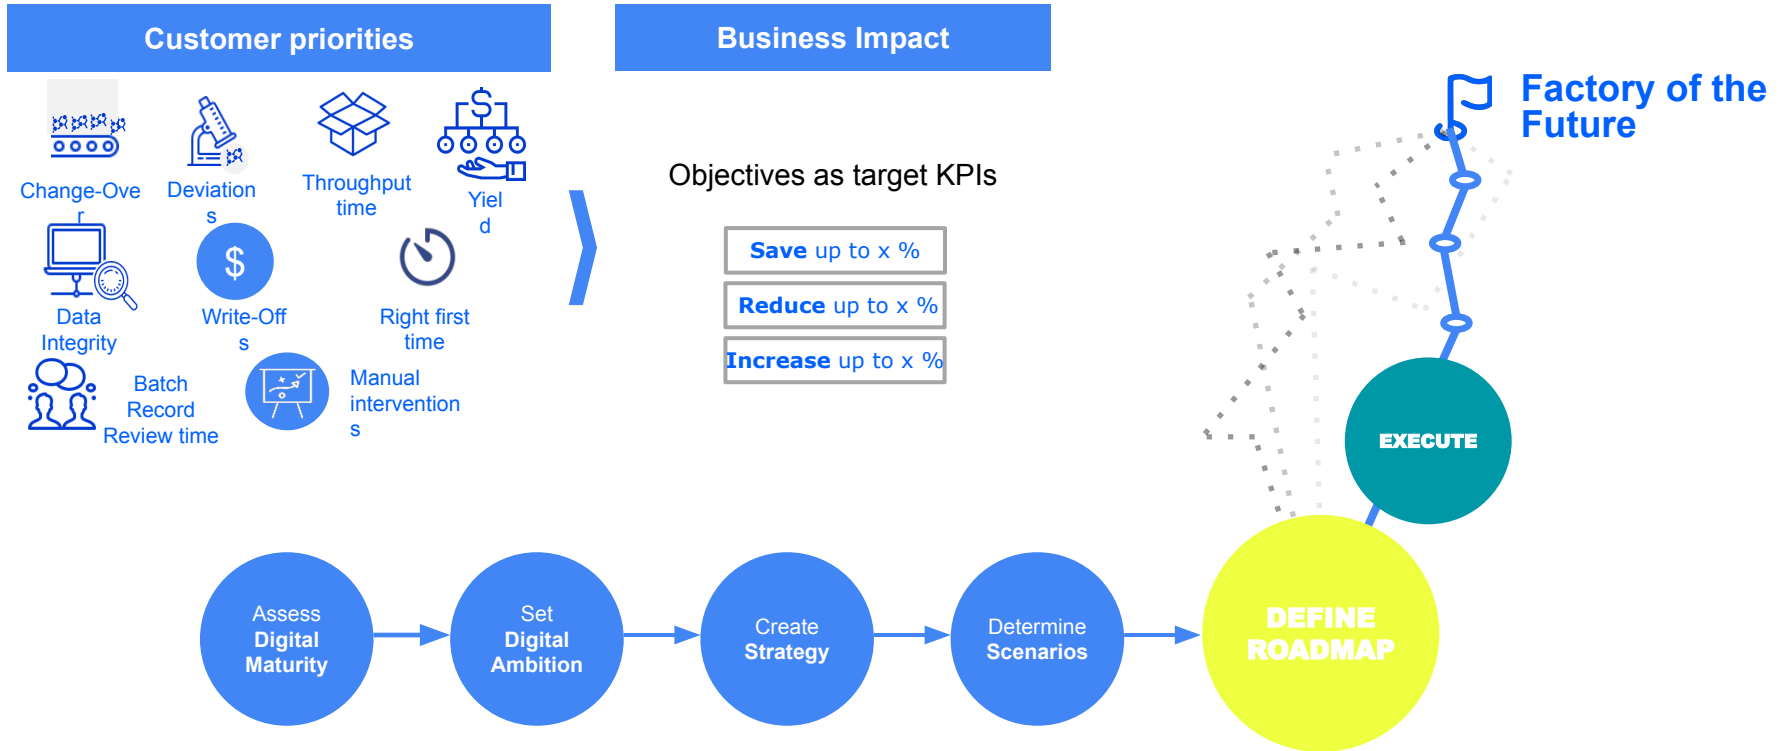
Customer priorities

Change-Over

Deviations

Throughput time

Yield

Data Integrity

Write-Offs

Right first time

Batch Record Review time

Manual interventions

Business Impact

Objectives as target KPIs

**Save** up to x %

**Reduce** up to x %

**Increase** up to x %

Factory of the Future

EXECUTE

Assess **Digital Maturity**

Set **Digital Ambition**

Create **Strategy**

Determine **Scenarios**

DEFINE ROADMAP